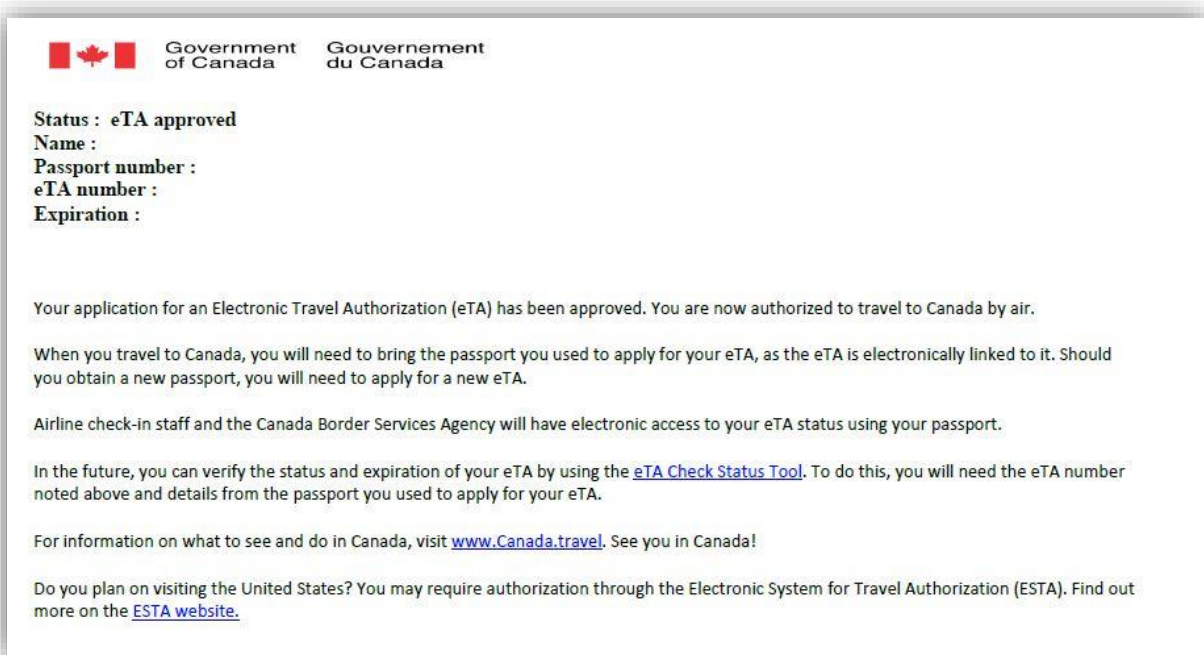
Government of Canada
Gouvernement du Canada

Status : eTA approved
Name :
Passport number :
eTA number :
Expiration :

Your application for an Electronic Travel Authorization (eTA) has been approved. You are now authorized to travel to Canada by air.

When you travel to Canada, you will need to bring the passport you used to apply for your eTA, as the eTA is electronically linked to it. Should you obtain a new passport, you will need to apply for a new eTA.

Airline check-in staff and the Canada Border Services Agency will have electronic access to your eTA status using your passport.

In the future, you can verify the status and expiration of your eTA by using the eTA Check Status Tool. To do this, you will need the eTA number noted above and details from the passport you used to apply for your eTA.

For information on what to see and do in Canada, visit www.Canada.travel. See you in Canada!

Do you plan on visiting the United States? You may require authorization through the Electronic System for Travel Authorization (ESTA). Find out more on the ESTA website.